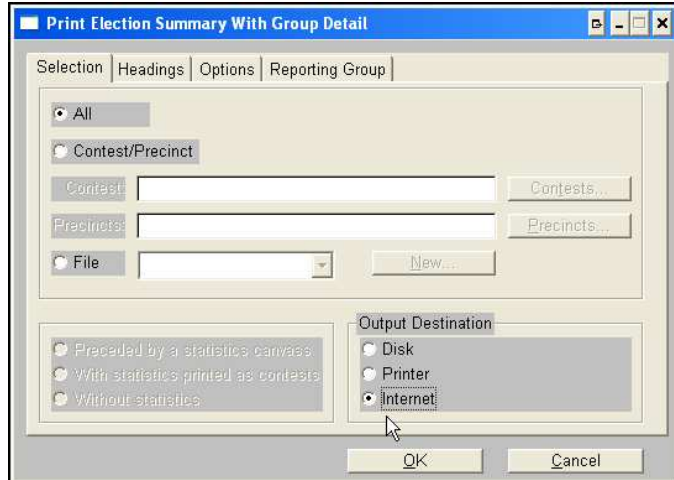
Print Election Summary With Group Detail

Selection | Headings | Options | Reporting Group

All

Contest/Precinct

Contest:

Contests...

Precincts:

Precincts...

File

New...

Preceded by a statistics canvass

With statistics printed as contests

Without statistics

Output Destination

Disk

Printer

Internet

OK

Cancel